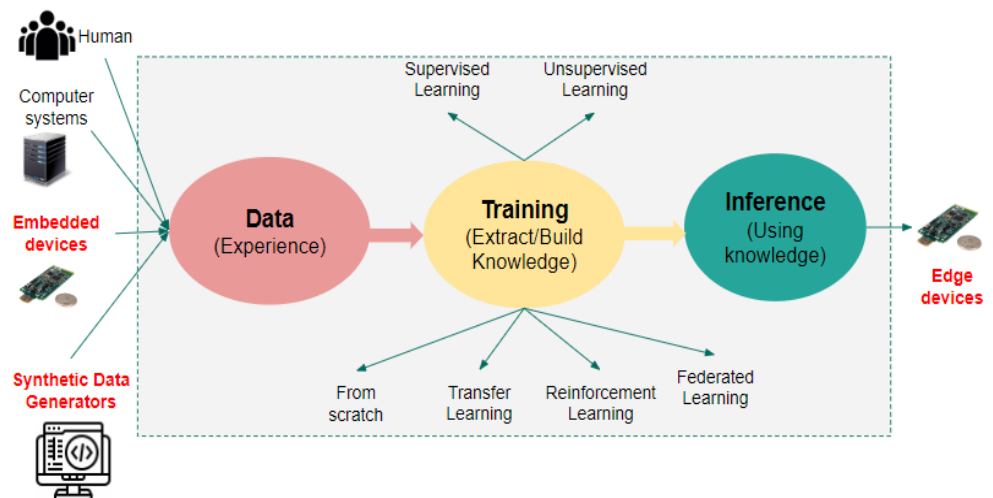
Human

Computer systems

Embedded devices

Synthetic Data Generators

Supervised Learning

Unsupervised Learning

Data
(Experience)

Training
(Extract/Build Knowledge)

Inference
(Using knowledge)

Edge devices

From scratch

Transfer Learning

Reinforcement Learning

Federated Learning